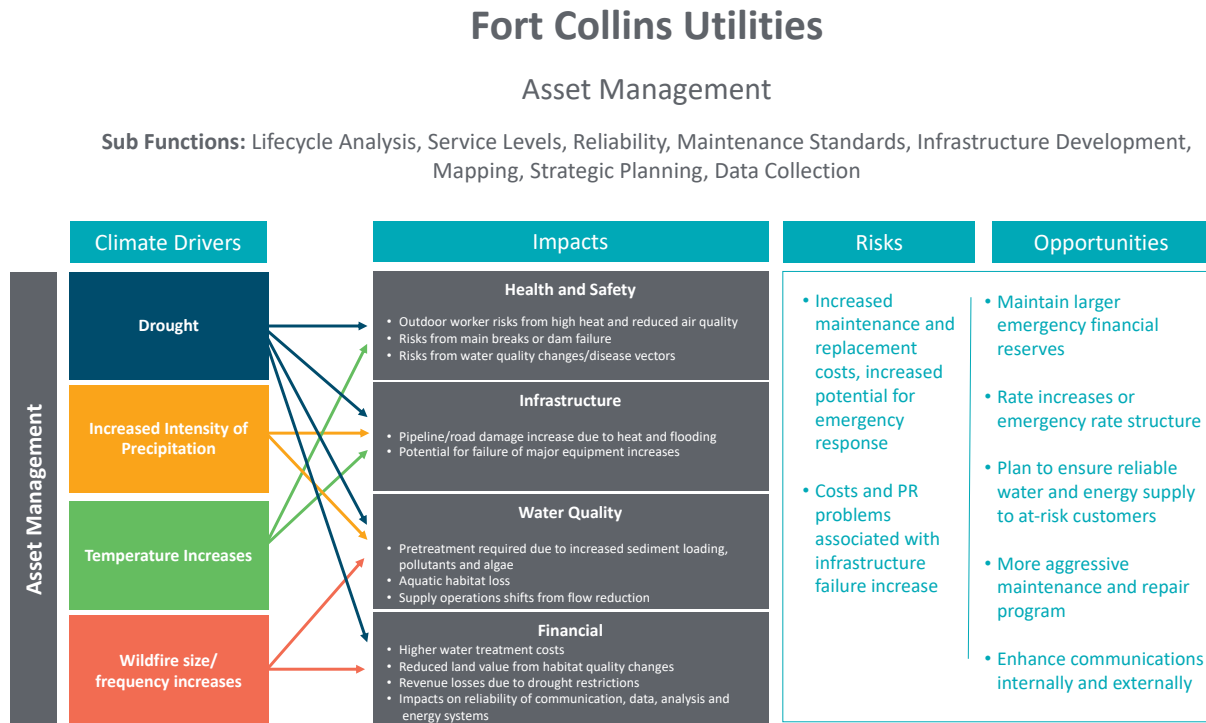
Fort Collins Utilities

Asset Management

**Sub Functions:** Lifecycle Analysis, Service Levels, Reliability, Maintenance Standards, Infrastructure Development, Mapping, Strategic Planning, Data Collection

Asset Management

Climate Drivers

Drought

Increased Intensity of Precipitation

Temperature Increases

Wildfire size/ frequency increases

Impacts

Health and Safety
• Outdoor worker risks from high heat and reduced air quality
• Risks from main breaks or dam failure
• Risks from water quality changes/disease vectors

Infrastructure
• Pipeline/road damage increase due to heat and flooding
• Potential for failure of major equipment increases

Water Quality
• Pretreatment required due to increased sediment loading, pollutants and algae
• Aquatic habitat loss
• Supply operations shifts from flow reduction

Financial
• Higher water treatment costs
• Reduced land value from habitat quality changes
• Revenue losses due to drought restrictions
• Impacts on reliability of communication, data, analysis and energy systems

Risks

• Increased maintenance and replacement costs, increased potential for emergency response

• Costs and PR problems associated with infrastructure failure increase

Opportunities

• Maintain larger emergency financial reserves

• Rate increases or emergency rate structure

• Plan to ensure reliable water and energy supply to at-risk customers

• More aggressive maintenance and repair program

• Enhance communications internally and externally